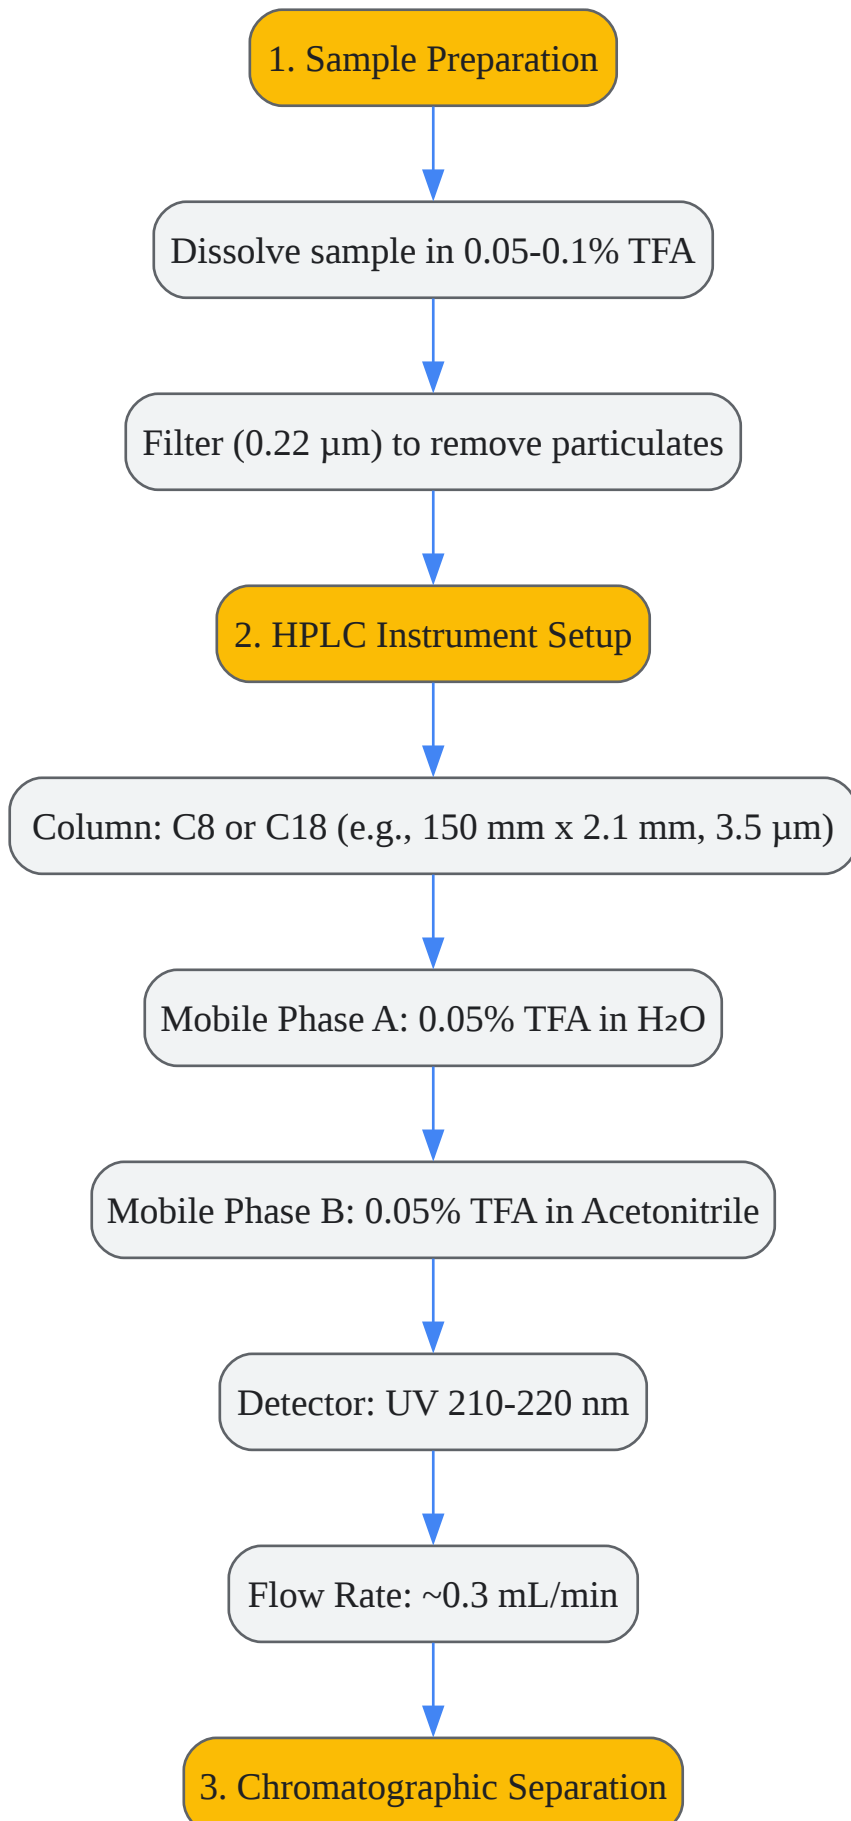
1. Sample Preparation

Dissolve sample in 0.05-0.1% TFA

Filter (0.22 μm) to remove particulates

2. HPLC Instrument Setup

Column: C8 or C18 (e.g., 150 mm x 2.1 mm, 3.5 μm)

Mobile Phase A: 0.05% TFA in $H_2O$

Mobile Phase B: 0.05% TFA in Acetonitrile

Detector: UV 210-220 nm

Flow Rate: ~0.3 mL/min

3. Chromatographic Separation